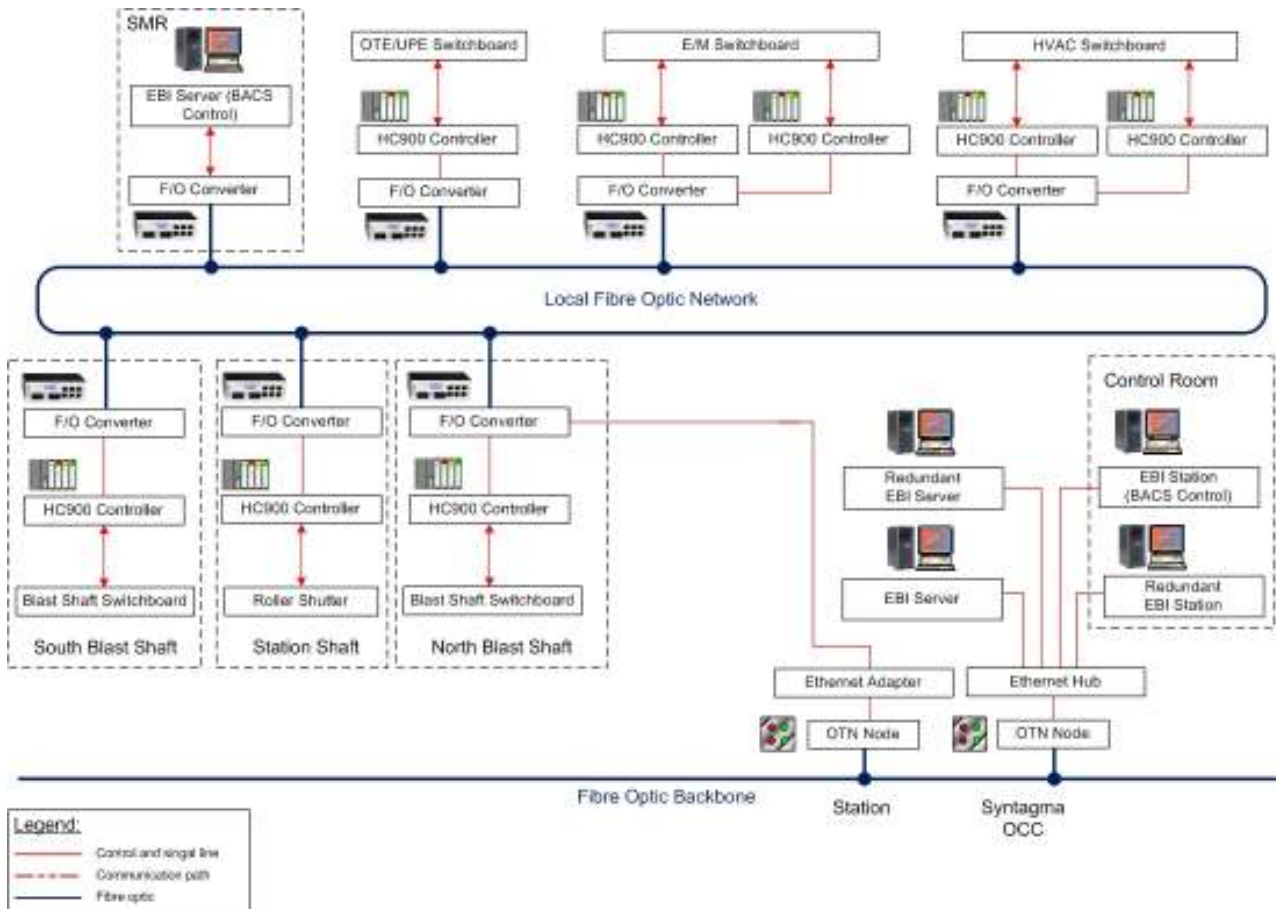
SMR

EBI Server (BACS Control)

F/O Converter

OTE/UPE Switchboard

HC900 Controller

F/O Converter

E/M Switchboard

HC900 Controller

HC900 Controller

F/O Converter

HVAC Switchboard

HC900 Controller

HC900 Controller

F/O Converter

Local Fibre Optic Network

F/O Converter

HC900 Controller

Blast Shaft Switchboard

South Blast Shaft

F/O Converter

HC900 Controller

Roller Shutter

Station Shaft

F/O Converter

HC900 Controller

Blast Shaft Switchboard

North Blast Shaft

Control Room

Redundant EBI Server

EBI Station (BACS Control)

EBI Server

Redundant EBI Station

Ethernet Adapter

Ethernet Hub

OTN Node

OTN Node

Fibre Optic Backbone

Station

Syntagma OCC

Legend:

Control and singal line

Communication path

Fibre optic